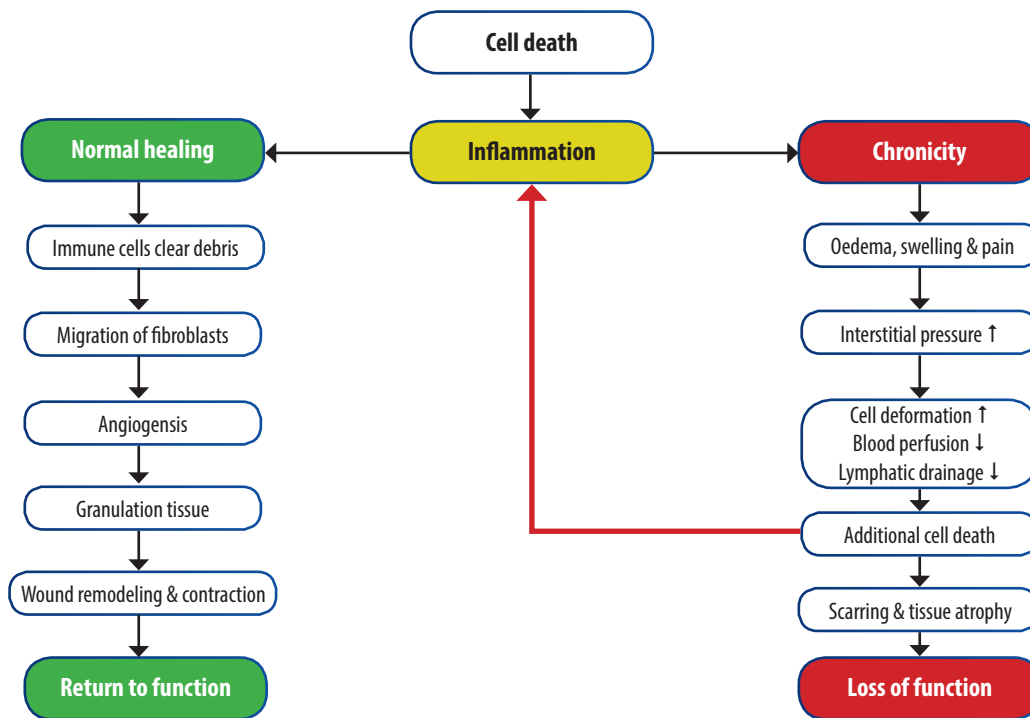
Cell death

Normal healing

Inflammation

Chronicity

Immune cells clear debris

Migration of fibroblasts

Angiogensis

Granulation tissue

Wound remodeling & contraction

Return to function

Oedema, swelling & pain

Interstitial pressure ↑

Cell deformation ↑
Blood perfusion ↓
Lymphatic drainage ↓

Additional cell death

Scarring & tissue atrophy

Loss of function